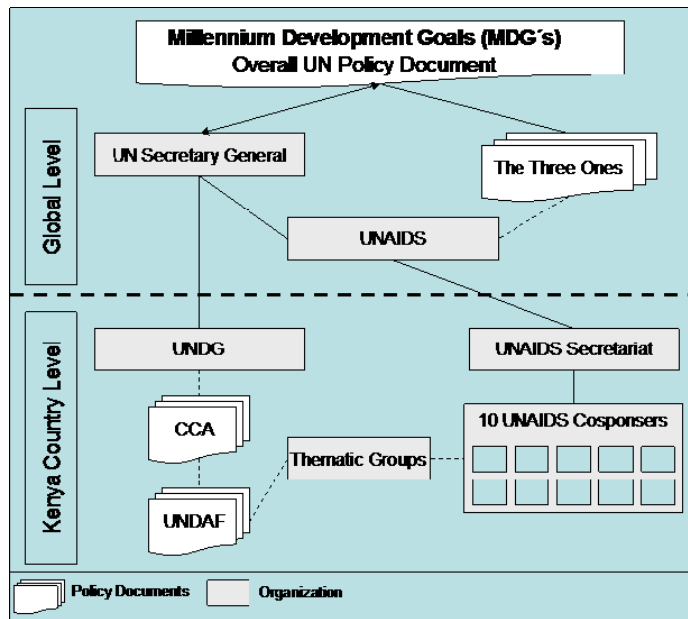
Millennium Development Goals (MDG´s)
Overall UN Policy Document

Global Level

UN Secretary General

The Three Ones

UNAIDS

Kenya Country Level

UNDG

UNAIDS Secretariat

CCA

10 UNAIDS Cosponsers

Thematic Groups

UNDAF

Policy Documents

Organization